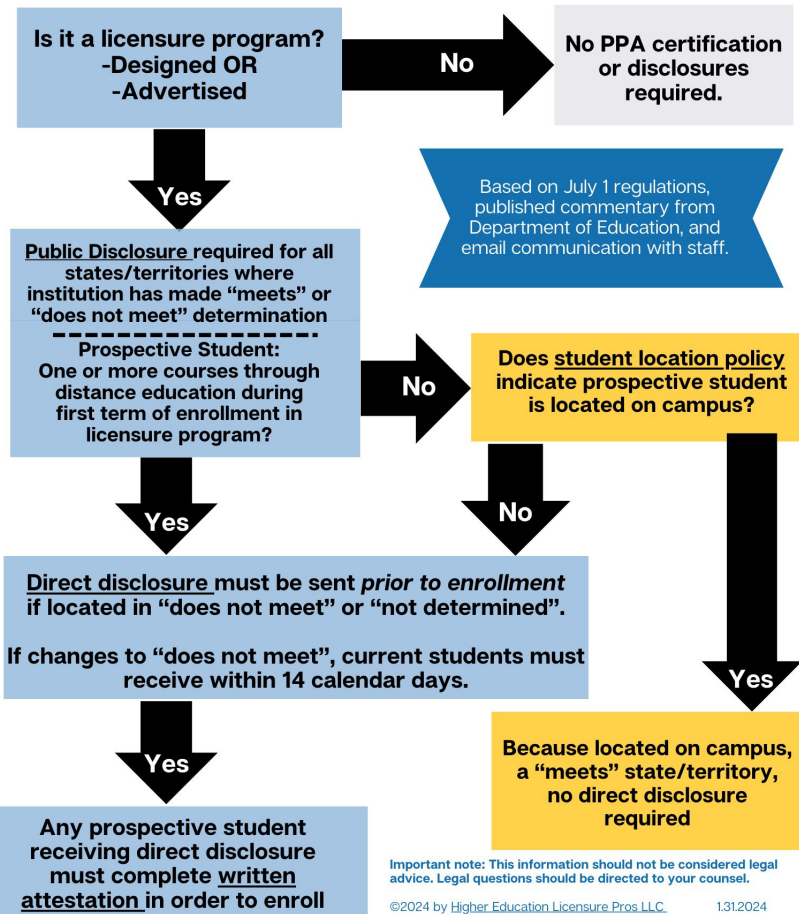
Is it a licensure program?
-Designed OR
-Advertised

No

No PPA certification or disclosures required.

Yes

Based on July 1 regulations, published commentary from Department of Education, and email communication with staff.

Public Disclosure required for all states/territories where institution has made “meets” or “does not meet” determination

Prospective Student:
One or more courses through distance education during first term of enrollment in licensure program?

No

Does student location policy indicate prospective student is located on campus?

Yes

No

Direct disclosure must be sent *prior to enrollment* if located in “does not meet” or “not determined”.

If changes to “does not meet”, current students must receive within 14 calendar days.

Yes

Yes

Because located on campus, a “meets” state/territory, no direct disclosure required

Any prospective student receiving direct disclosure must complete written attestation in order to enroll

Important note: This information should not be considered legal advice. Legal questions should be directed to your counsel.

©2024 by Higher Education Licensure Pros LLC 1.31.2024